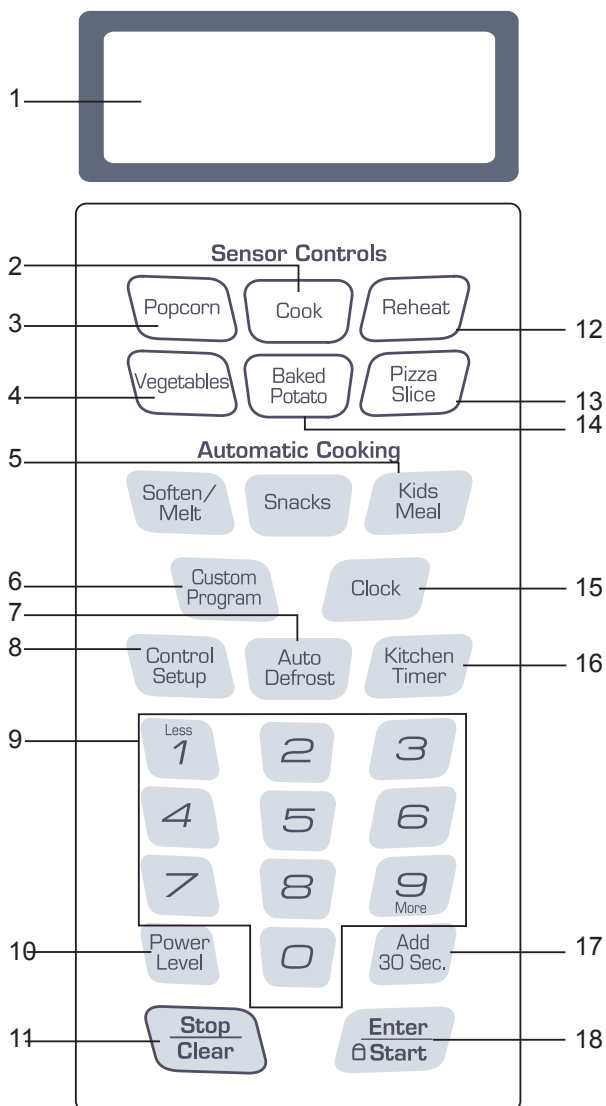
1

Sensor Controls

2

Popcorn

Cook

Reheat

3

12

Vegetables

Baked Potato

Pizza Slice

4

13

14

Automatic Cooking

5

Soften/ Melt

Snacks

Kids Meal

6

Custom Program

Clock

15

7

8

Control Setup

Auto Defrost

Kitchen Timer

16

9

Less 1

2

3

4

5

6

7

8

9 More

10

Power Level

0

Add 30 Sec.

17

11

Stop Clear

Enter Start

18